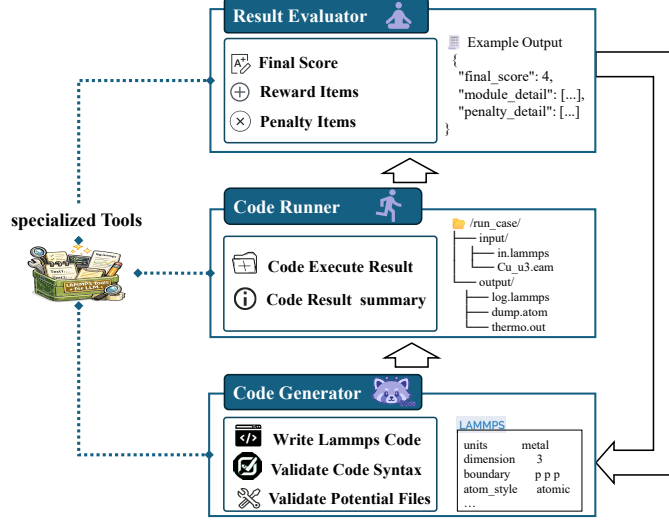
Result Evaluator

Final Score

Reward Items

Penalty Items

Example Output
{
"final_score": 4,
"module_detail": [...],
"penalty_detail": [...]
}

specialized Tools

Code Runner

Code Execute Result

Code Result summary

/run_case/
input/
in.lammps
Cu_u3.eam
output/
log.lammps
dump.atom
thermo.out

Code Generator

Write Lammps Code

Validate Code Syntax

Validate Potential Files

LAMMPS
units metal
dimension 3
boundary p p p
atom_style atomic
...